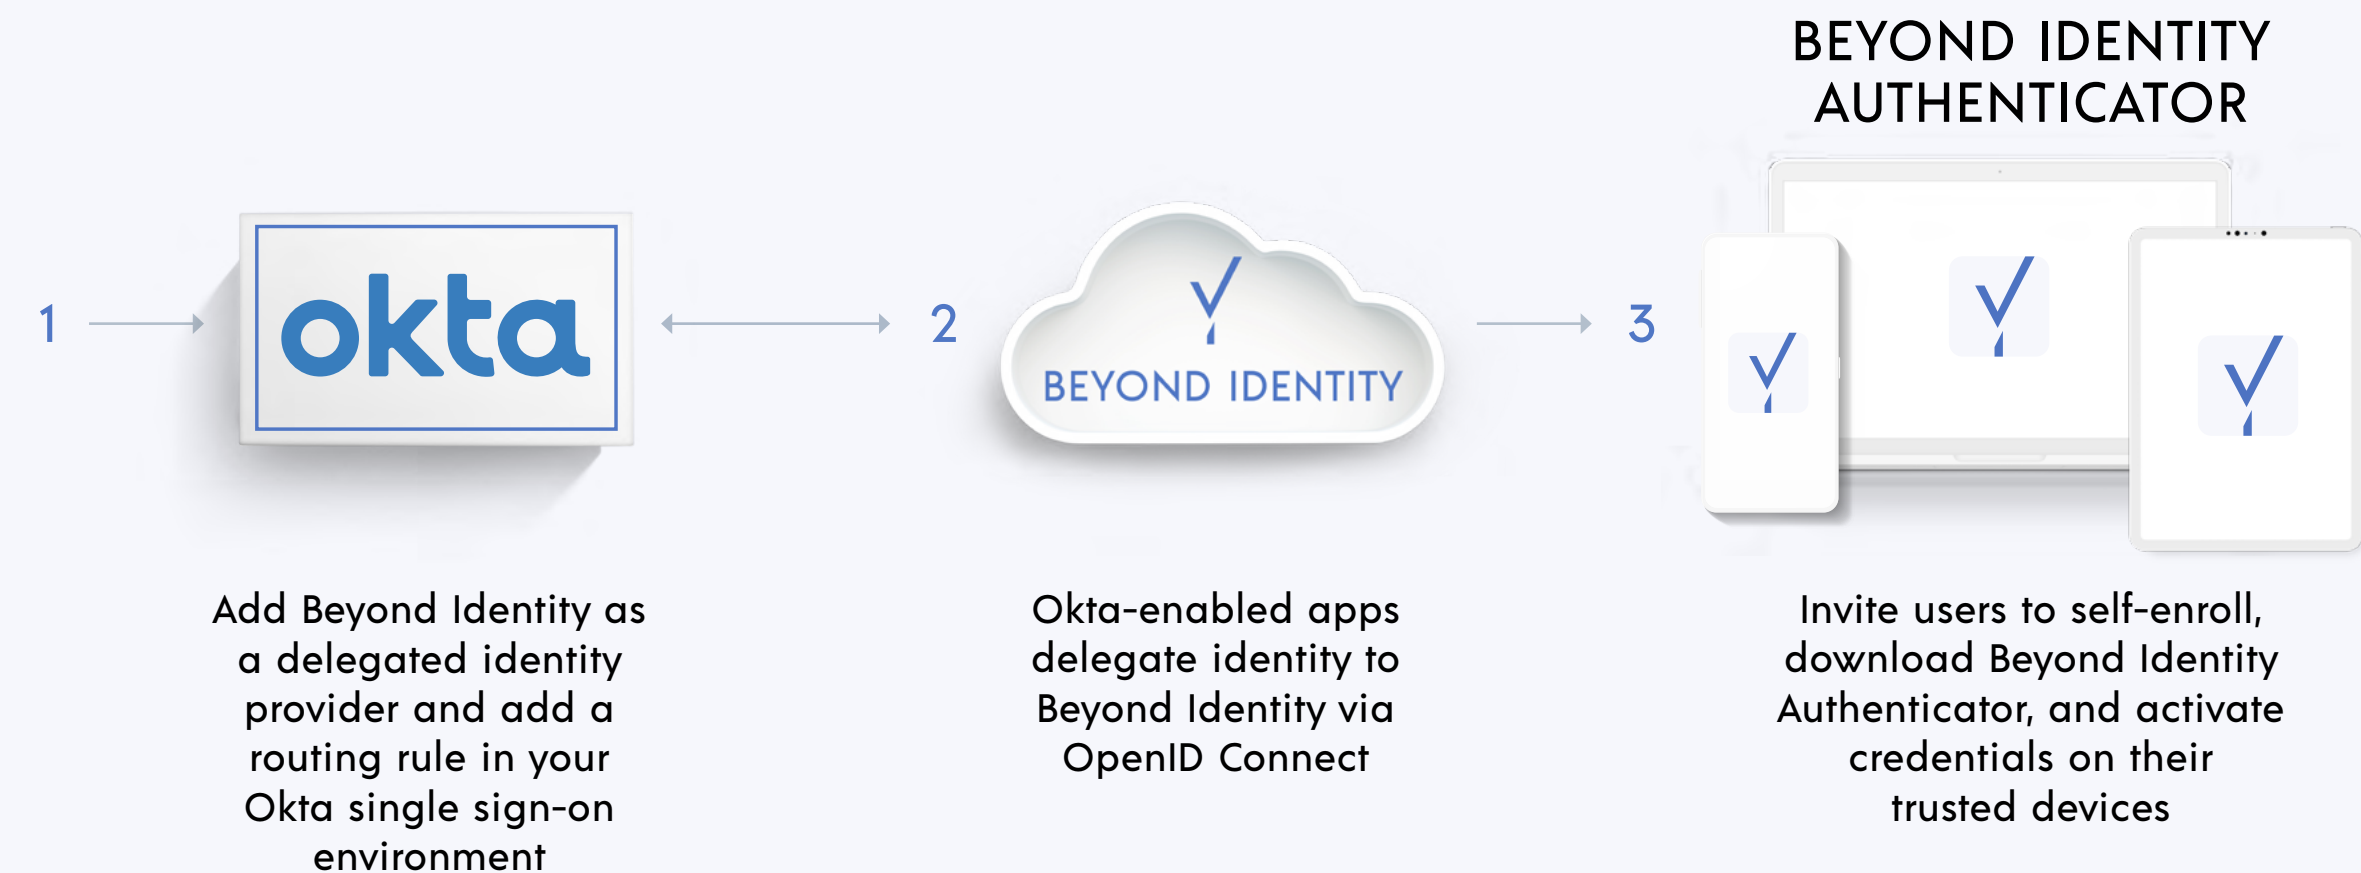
BEYOND IDENTITY AUTHENTICATOR

1

okta

2

BEYOND IDENTITY

3

Add Beyond Identity as a delegated identity provider and add a routing rule in your Okta single sign-on environment

Okta-enabled apps delegate identity to Beyond Identity via OpenID Connect

Invite users to self-enroll, download Beyond Identity Authenticator, and activate credentials on their trusted devices